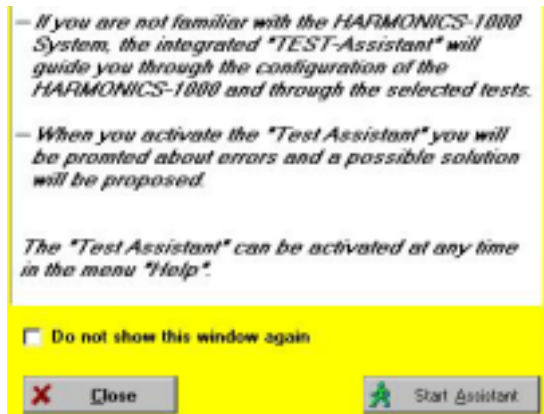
– If you are not familiar with the HARMONICS-1000 System, the integrated "TEST-Assistant" will guide you through the configuration of the HARMONICS-1000 and through the selected tests.

– When you activate the "Test Assistant" you will be promted about errors and a possible solution will be proposed.

The "Test Assistant" can be activated at any time in the menu "Help".

Do not show this window again

Close

Start Assistant